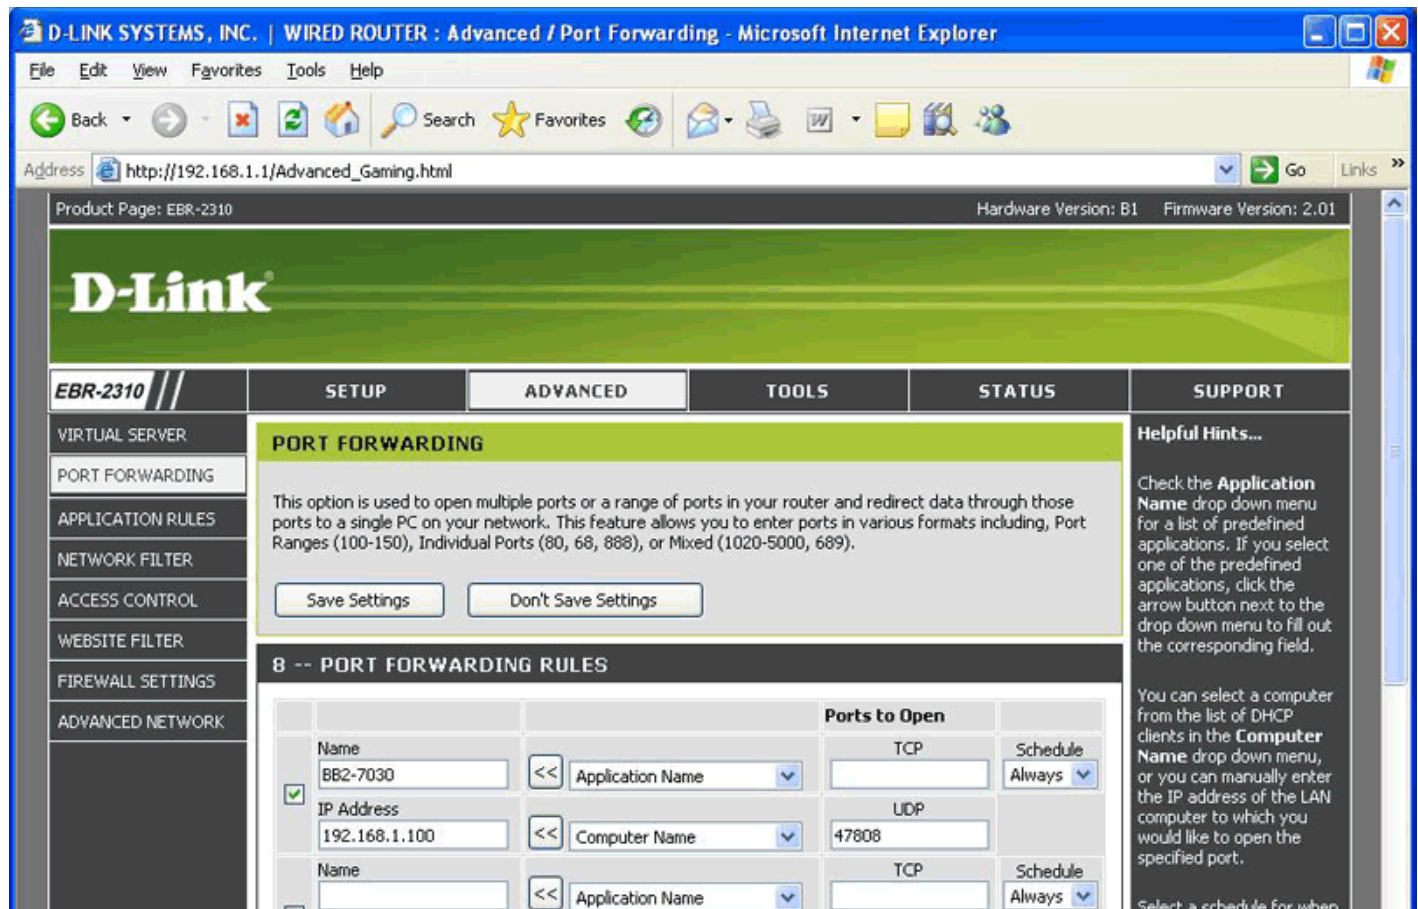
D-LINK SYSTEMS, INC. | WIRED ROUTER : Advanced / Port Forwarding - Microsoft Internet Explorer

File Edit View Favorites Tools Help

Back Search Favorites

Address http://192.168.1.1/Advanced_Gaming.html Go Links

Product Page: EBR-2310 Hardware Version: B1 Firmware Version: 2.01

D-Link

EBR-2310

SETUP ADVANCED TOOLS STATUS SUPPORT

VIRTUAL SERVER
PORT FORWARDING
APPLICATION RULES
NETWORK FILTER
ACCESS CONTROL
WEBSITE FILTER
FIREWALL SETTINGS
ADVANCED NETWORK

PORT FORWARDING

This option is used to open multiple ports or a range of ports in your router and redirect data through those ports to a single PC on your network. This feature allows you to enter ports in various formats including, Port Ranges (100-150), Individual Ports (80, 68, 888), or Mixed (1020-5000, 689).

Save Settings Don't Save Settings

8 -- PORT FORWARDING RULES

| | | | Ports to Open | |
|---|---|---|---|---|
| ☑ | Name BB2-7030 | << Application Name | TCP | Schedule Always |
| | IP Address 192.168.1.100 | << Computer Name | UDP 47808 | |
| | Name | << Application Name | TCP | Schedule Always |

Helpful Hints...

Check the Application Name drop down menu for a list of predefined applications. If you select one of the predefined applications, click the arrow button next to the drop down menu to fill out the corresponding field.

You can select a computer from the list of DHCP clients in the Computer Name drop down menu, or you can manually enter the IP address of the LAN computer to which you would like to open the specified port.

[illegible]